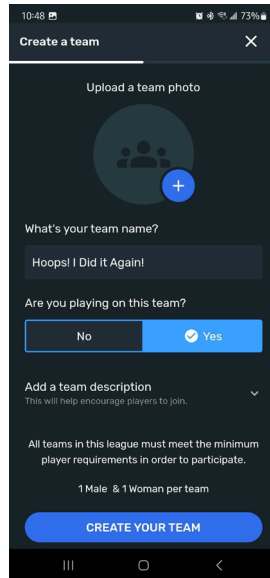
10:48

73%

Create a team

×

Upload a team photo

+

What's your team name?

Hoops! I Did it Again!

Are you playing on this team?

No

Yes

Add a team description

This will help encourage players to join.

All teams in this league must meet the minimum player requirements in order to participate.

1 Male & 1 Woman per team

CREATE YOUR TEAM